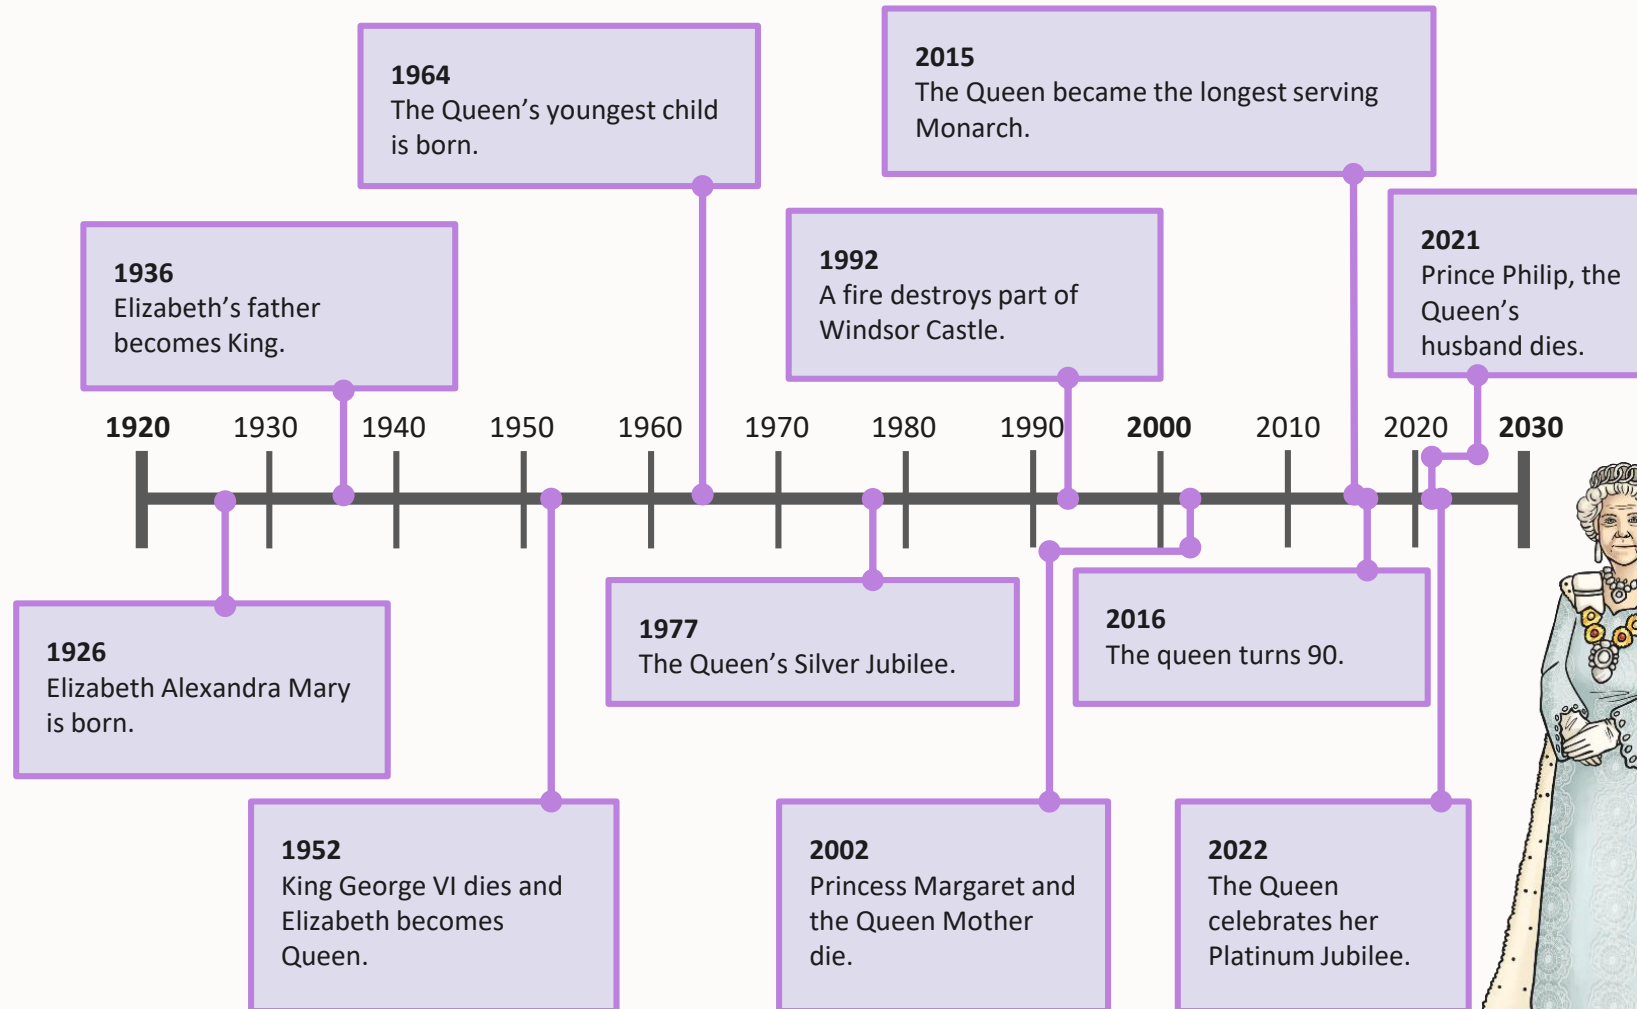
1964
The Queen's youngest child is born.

2015
The Queen became the longest serving Monarch.

1936
Elizabeth's father becomes King.

1992
A fire destroys part of Windsor Castle.

2021
Prince Philip, the Queen's husband dies.

1920 1930 1940 1950 1960 1970 1980 1990 2000 2010 2020 2030

1926
Elizabeth Alexandra Mary is born.

1977
The Queen's Silver Jubilee.

2016
The queen turns 90.

1952
King George VI dies and Elizabeth becomes Queen.

2002
Princess Margaret and the Queen Mother die.

2022
The Queen celebrates her Platinum Jubilee.